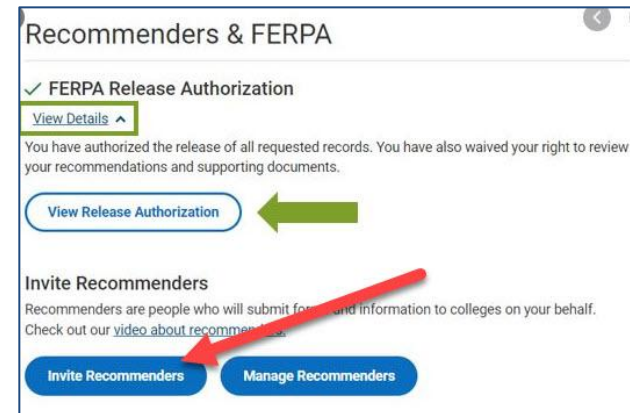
Recommenders & FERPA

✓ FERPA Release Authorization

View Details ^

You have authorized the release of all requested records. You have also waived your right to review your recommendations and supporting documents.

View Release Authorization

Invite Recommenders

Recommenders are people who will submit for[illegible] and information to colleges on your behalf. Check out our video about recommen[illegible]

Invite Recommenders

Manage Recommenders